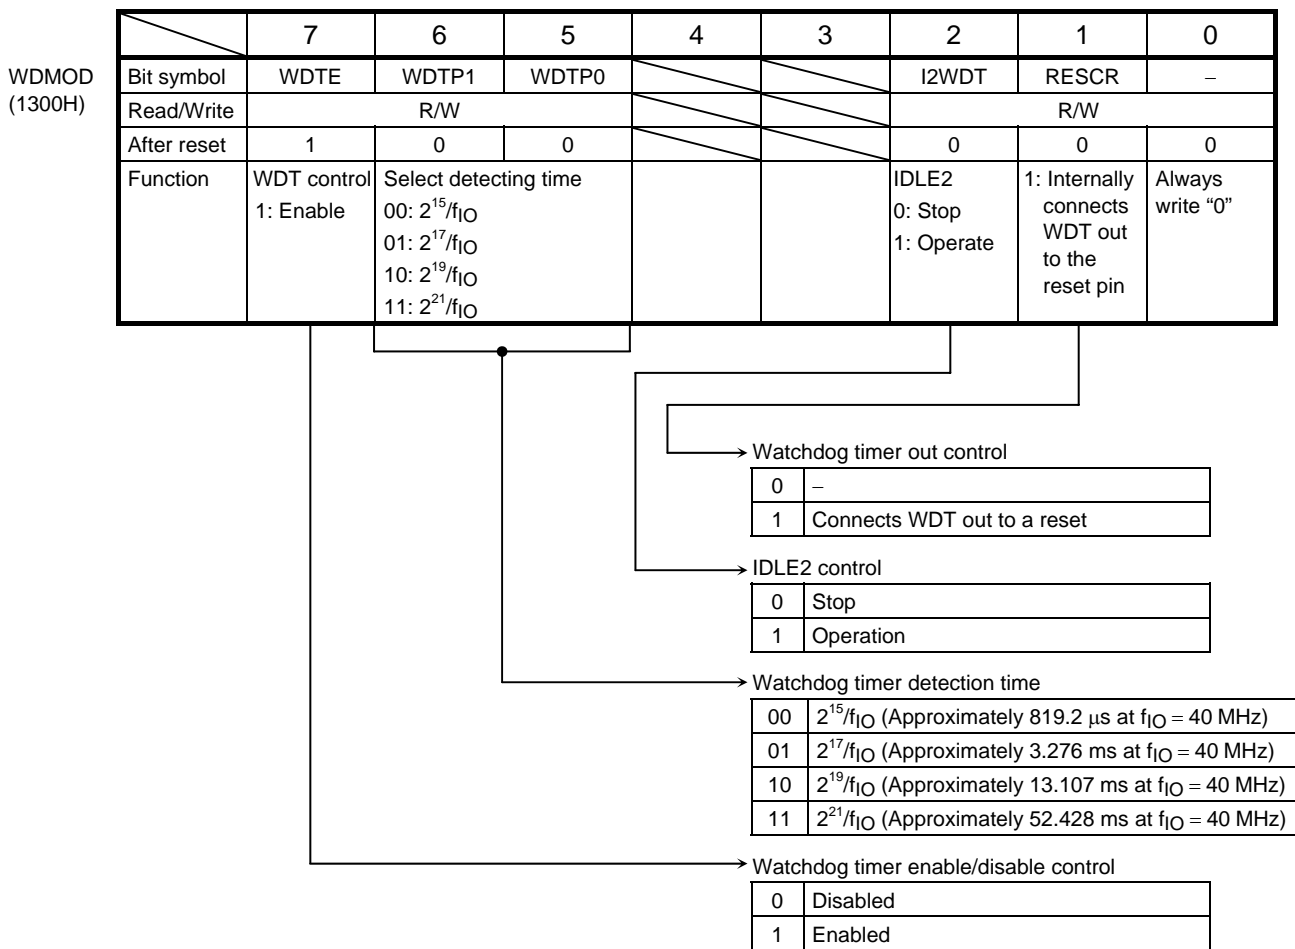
WDMOD
(1300H)

| | 7 | 6 | 5 | 4 | 3 | 2 | 1 | 0 |
|---|---|---|---|---|---|---|---|---|
| Bit symbol | WDTE | WDTP1 | WDTP0 | | | I2WDT | RESCR | – |
| Read/Write | R/W | | | | | R/W | | |
| After reset | 1 | 0 | 0 | | | 0 | 0 | 0 |
| Function | WDT control 1: Enable | Select detecting time 00: $2^{15}/f_{IO}$ 01: $2^{17}/f_{IO}$ 10: $2^{19}/f_{IO}$ 11: $2^{21}/f_{IO}$ | | | | IDLE2 0: Stop 1: Operate | 1: Internally connects WDT out to the reset pin | Always write "0" |

Watchdog timer out control

| 0 | – |
|---|---|
| 1 | Connects WDT out to a reset |

IDLE2 control

| 0 | Stop |
|---|---|
| 1 | Operation |

Watchdog timer detection time

| 00 | $2^{15}/f_{IO}$ (Approximately 819.2 μs at $f_{IO}$ = 40 MHz) |
|---|---|
| 01 | $2^{17}/f_{IO}$ (Approximately 3.276 ms at $f_{IO}$ = 40 MHz) |
| 10 | $2^{19}/f_{IO}$ (Approximately 13.107 ms at $f_{IO}$ = 40 MHz) |
| 11 | $2^{21}/f_{IO}$ (Approximately 52.428 ms at $f_{IO}$ = 40 MHz) |

Watchdog timer enable/disable control

| 0 | Disabled |
|---|---|
| 1 | Enabled |